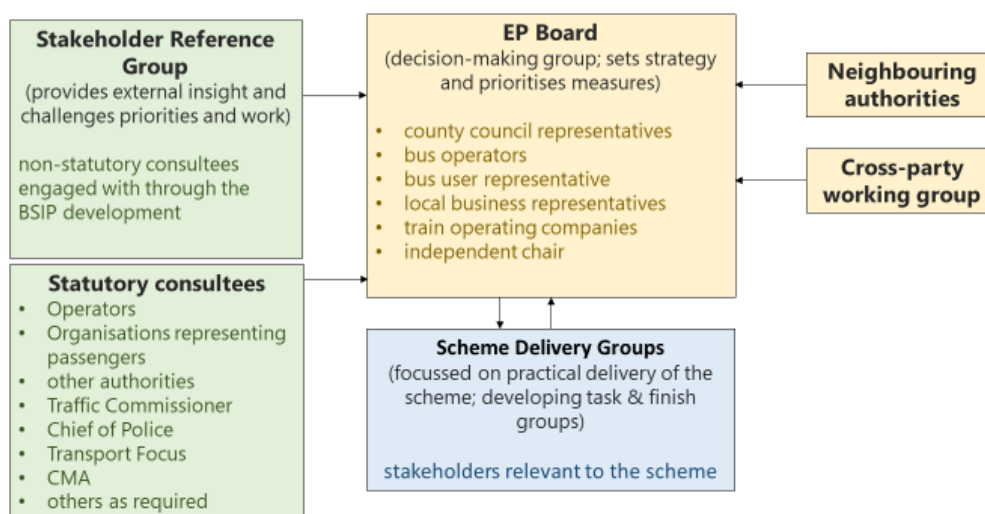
Stakeholder Reference Group
(provides external insight and challenges priorities and work)

non-statutory consultees engaged with through the BSIP development

Statutory consultees
- Operators
- Organisations representing passengers
- other authorities
- Traffic Commissioner
- Chief of Police
- Transport Focus
- CMA
- others as required

EP Board
(decision-making group; sets strategy and prioritises measures)

- county council representatives
- bus operators
- bus user representative
- local business representatives
- train operating companies
- independent chair

Neighbouring authorities

Cross-party working group

Scheme Delivery Groups
(focussed on practical delivery of the scheme; developing task & finish groups)

stakeholders relevant to the scheme